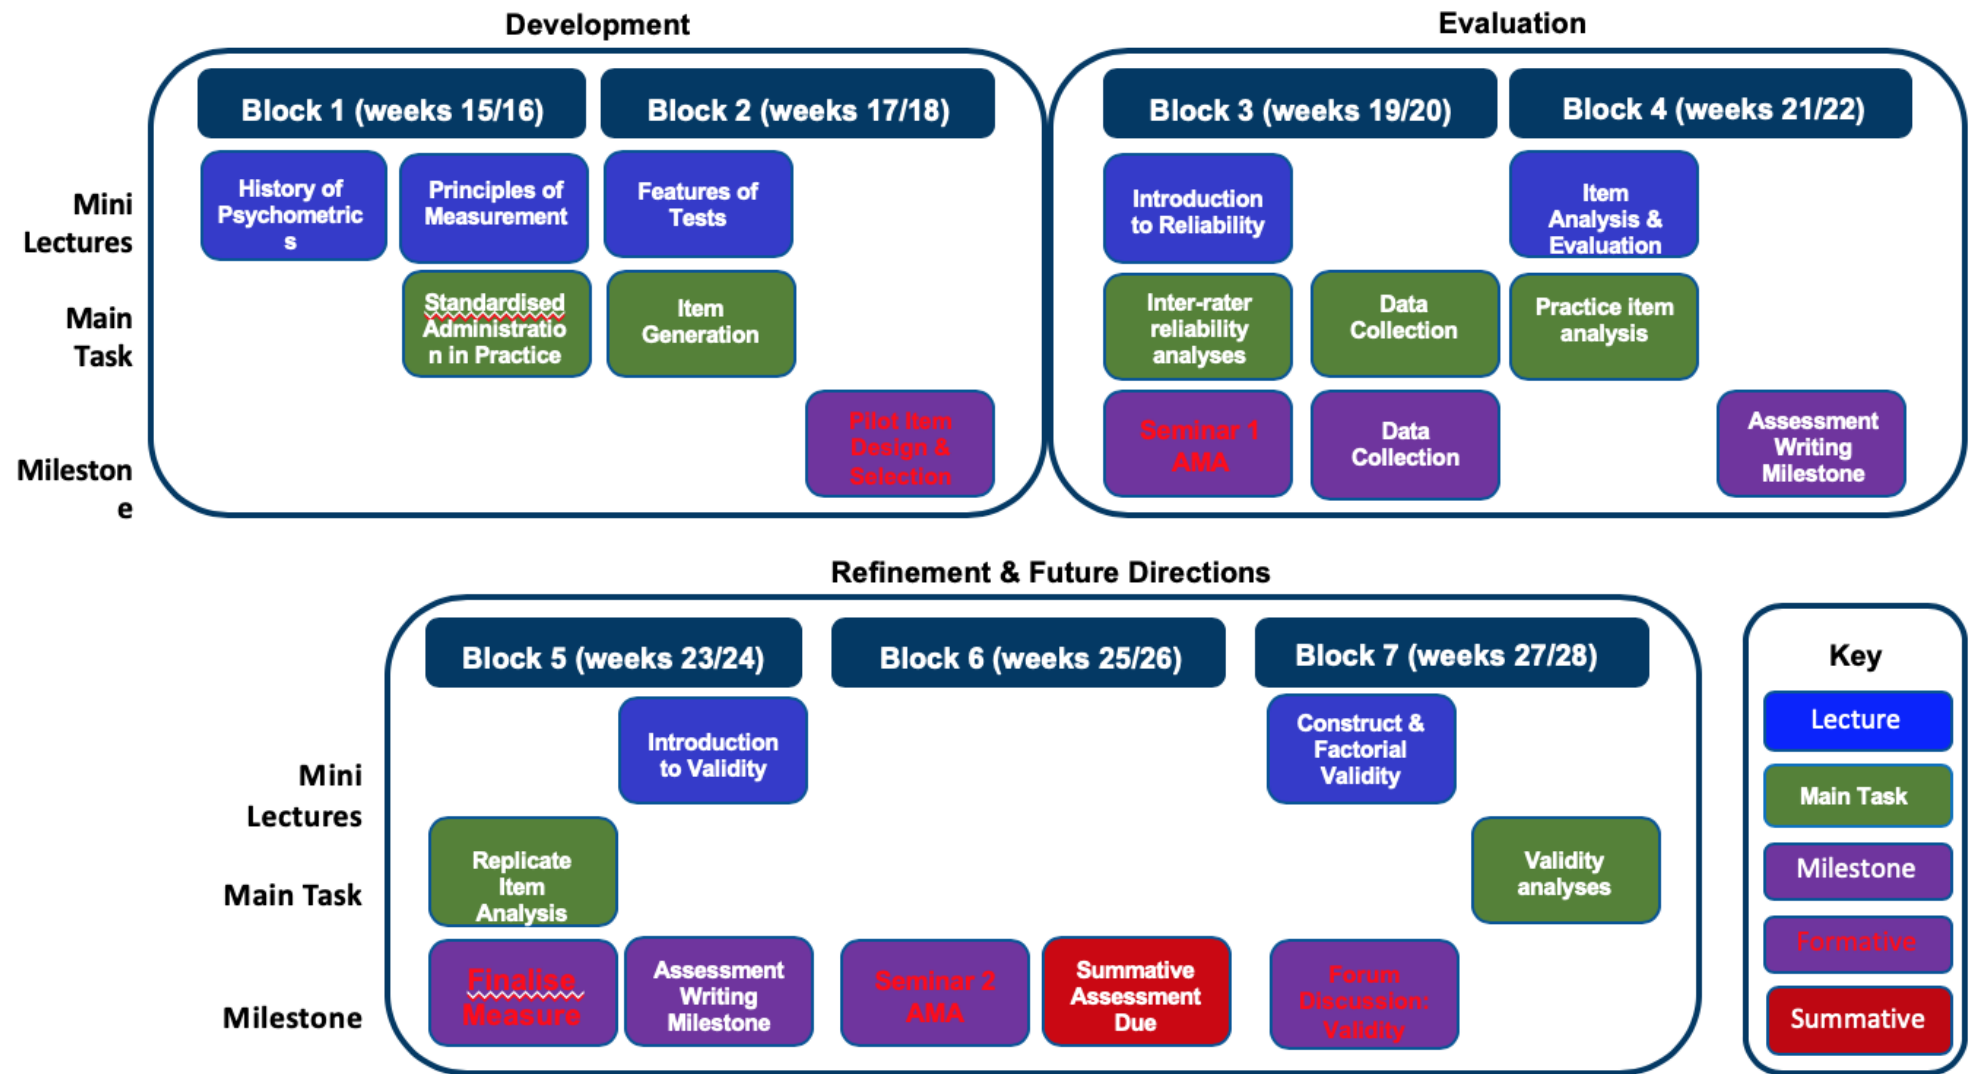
Development

Evaluation

Mini Lectures

Main Task

Mileston e

Block 1 (weeks 15/16)

Block 2 (weeks 17/18)

Block 3 (weeks 19/20)

Block 4 (weeks 21/22)

History of Psychometric s

Principles of Measurement

Features of Tests

Introduction to Reliability

Item Analysis & Evaluation

Standardised Administratio n in Practice

Item Generation

Inter-rater reliability analyses

Data Collection

Practice item analysis

Pilot Item Design & Selection

Seminar 1 AMA

Data Collection

Assessment Writing Milestone

Refinement & Future Directions

Mini Lectures

Main Task

Milestone

Block 5 (weeks 23/24)

Block 6 (weeks 25/26)

Block 7 (weeks 27/28)

Introduction to Validity

Construct & Factorial Validity

Replicate Item Analysis

Validity analyses

Finalise Measure

Assessment Writing Milestone

Seminar 2 AMA

Summative Assessment Due

Forum Discussion: Validity

Key

Lecture

Main Task

Milestone

Formative

Summative